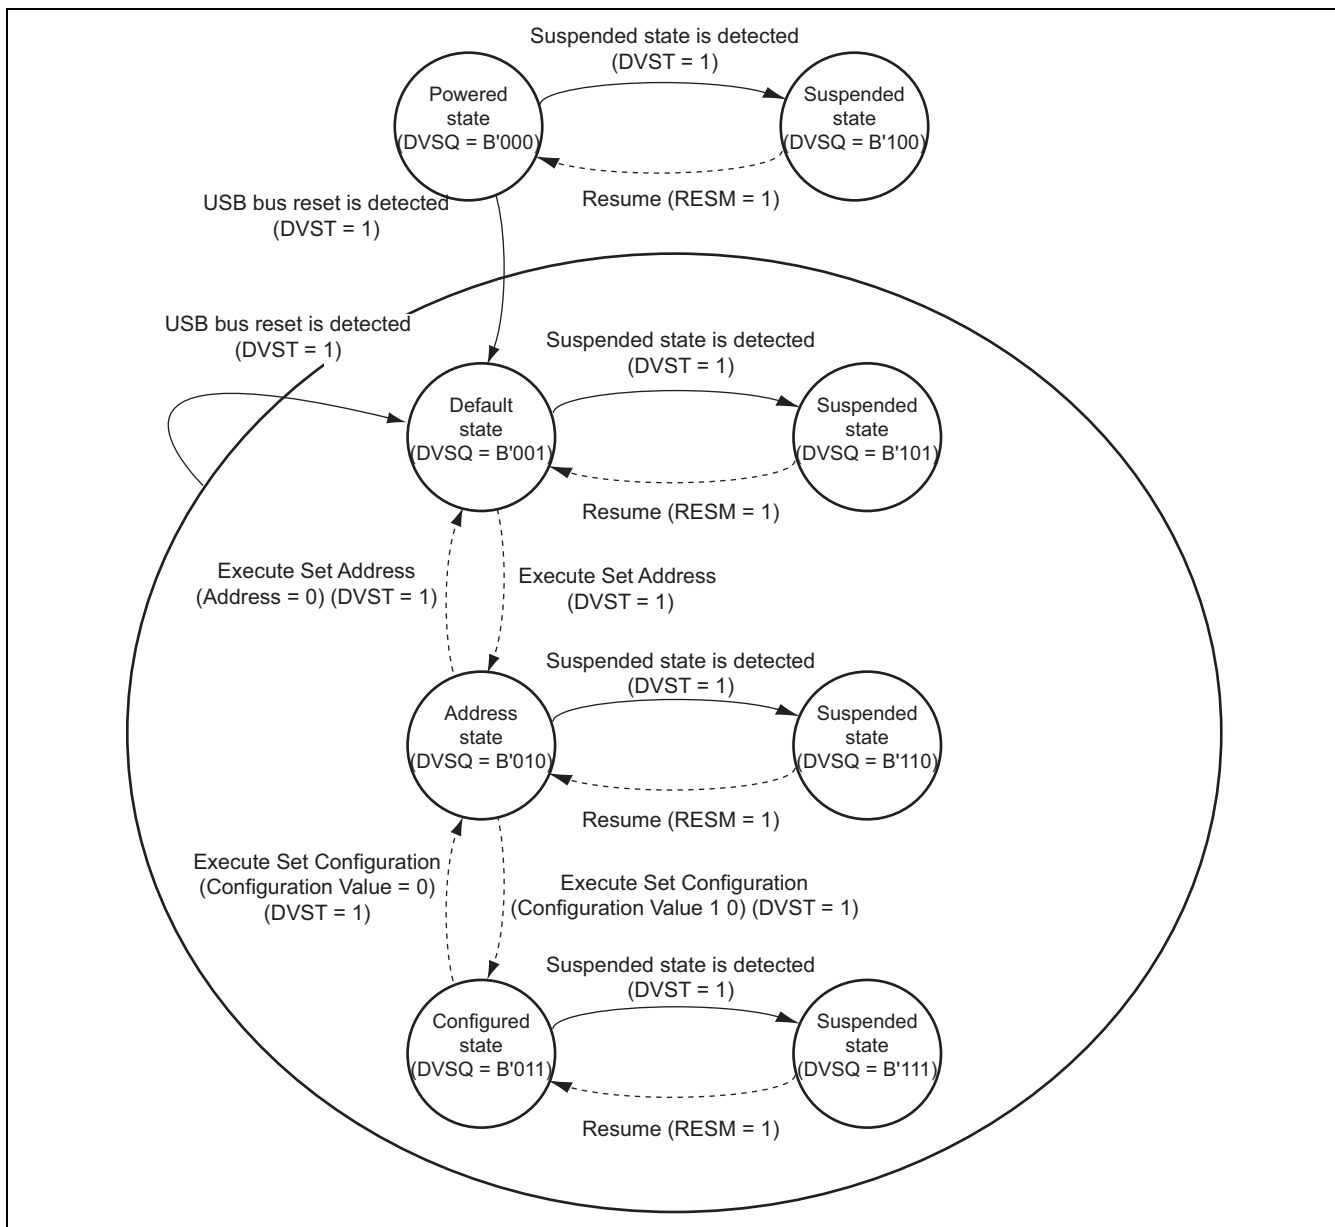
Suspended state is detected
(DVST = 1)

Powered state
(DVSQ = B'000)

Suspended state
(DVSQ = B'100)

Resume (RESM = 1)

USB bus reset is detected
(DVST = 1)

USB bus reset is detected
(DVST = 1)

Suspended state is detected
(DVST = 1)

Default state
(DVSQ = B'001)

Suspended state
(DVSQ = B'101)

Resume (RESM = 1)

Execute Set Address
(Address = 0) (DVST = 1)

Execute Set Address
(DVST = 1)

Suspended state is detected
(DVST = 1)

Address state
(DVSQ = B'010)

Suspended state
(DVSQ = B'110)

Resume (RESM = 1)

Execute Set Configuration
(Configuration Value = 0)
(DVST = 1)

Execute Set Configuration
(Configuration Value 1 0) (DVST = 1)

Suspended state is detected
(DVST = 1)

Configured state
(DVSQ = B'011)

Suspended state
(DVSQ = B'111)

Resume (RESM = 1)